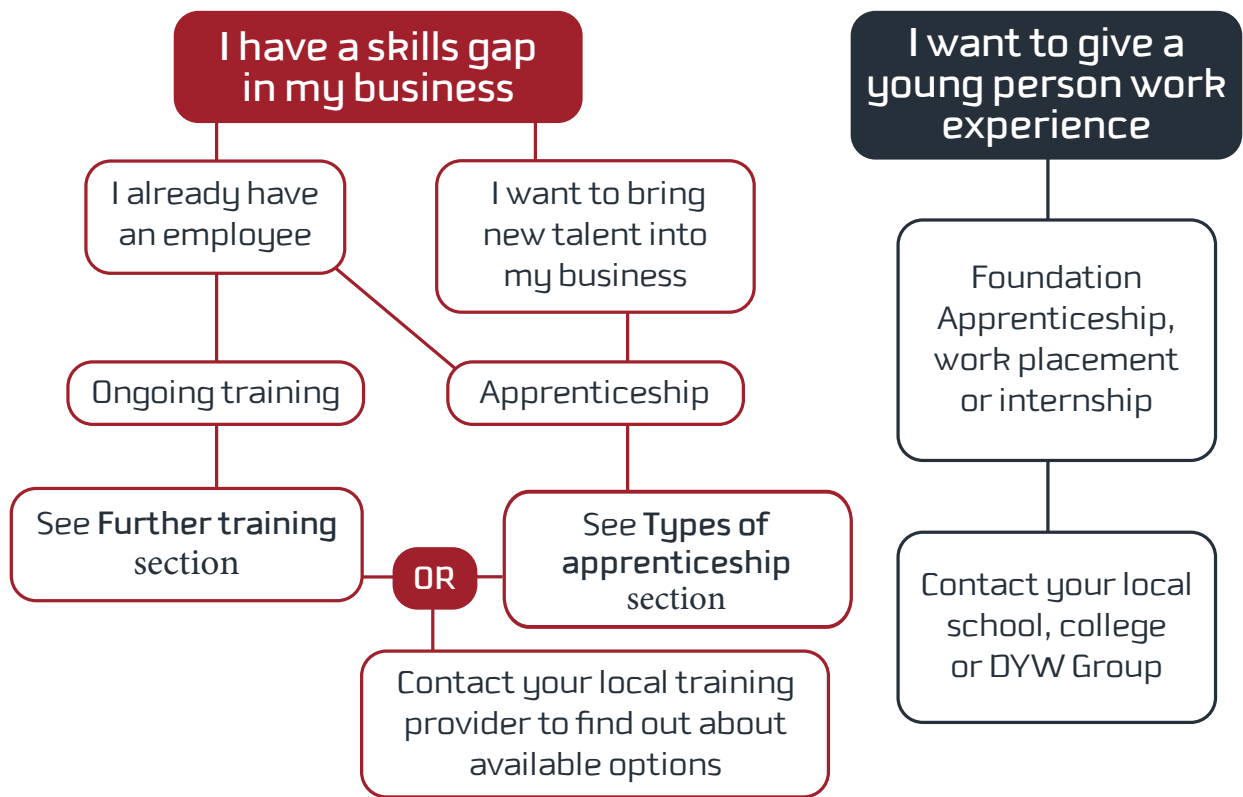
I have a skills gap in my business

I already have an employee

I want to bring new talent into my business

Ongoing training

Apprenticeship

See **Further training** section

OR

See **Types of apprenticeship** section

Contact your local training provider to find out about available options

I want to give a young person work experience

Foundation Apprenticeship, work placement or internship

Contact your local school, college or DYW Group